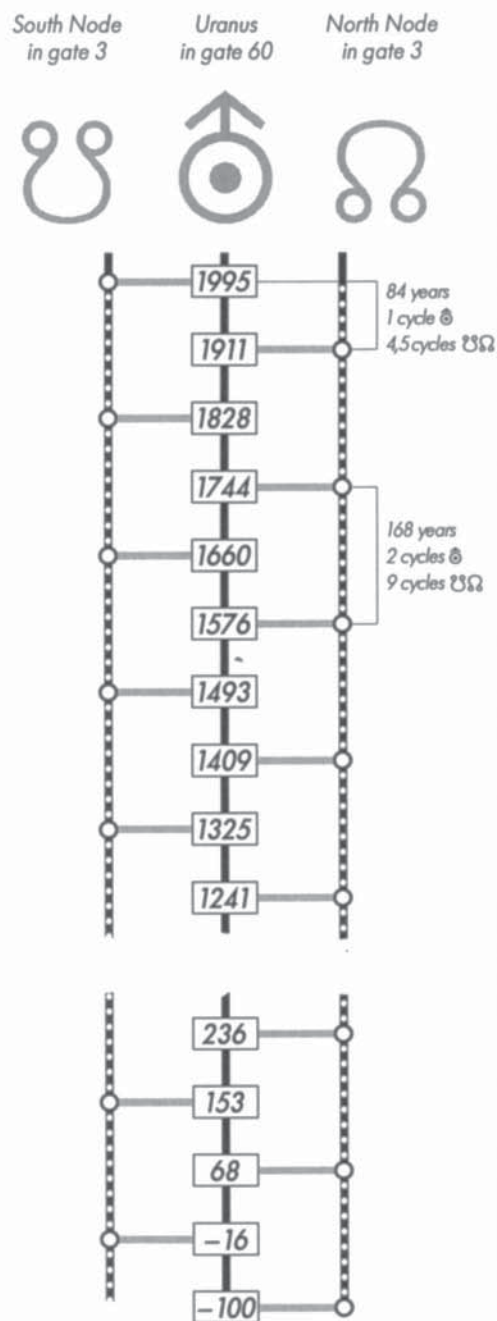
South Node in gate 3

Uranus in gate 60

North Node in gate 3

☋ ♅ ☊

1995

84 years
1 cycle ♅
4,5 cycles ☋☊

1911

1828

1744

168 years
2 cycles ♅
9 cycles ☋☊

1660

1576

1493

1409

1325

1241

236

153

68

–16

–100